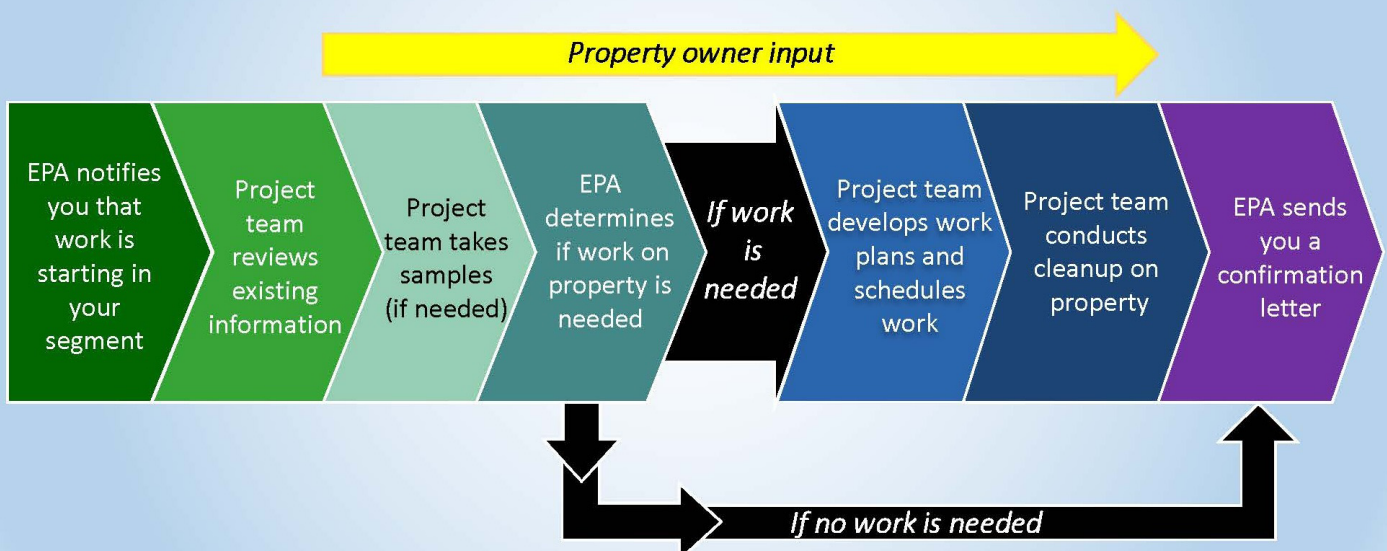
Property owner input

EPA notifies you that work is starting in your segment

Project team reviews existing information

Project team takes samples (if needed)

EPA determines if work on property is needed

If work is needed

Project team develops work plans and schedules work

Project team conducts cleanup on property

EPA sends you a confirmation letter

If no work is needed